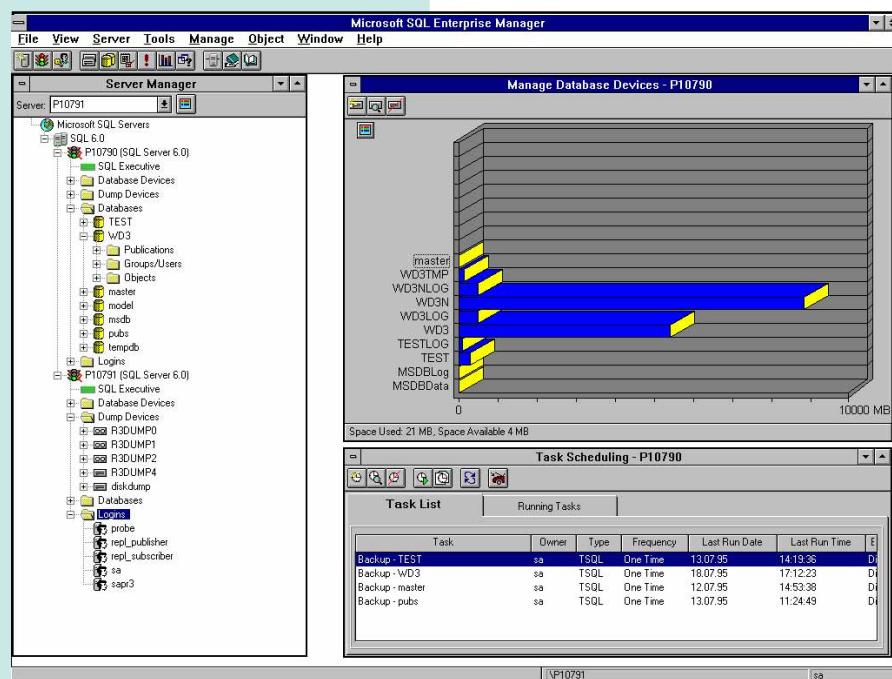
Microsoft SQL Enterprise Manager

File View Server Tools Manage Object Window Help

Server Manager

Server: P10791

Microsoft SQL Servers
SQL 6.0
P10790 (SQL Server 6.0)
SQL Executive
Database Devices
Dump Devices
Databases
TEST
WD3
Publications
Groups/Users
Objects
master
model
msdb
pubs
tempdb
Logins
P10791 (SQL Server 6.0)
SQL Executive
Database Devices
Dump Devices
R3DUMP0
R3DUMP1
R3DUMP2
R3DUMP4
diskdump
Databases
Logins
probe
repl_publisher
repl_subscriber
sa
sapr3

Manage Database Devices - P10790

master
WD3TMP
WD3NLOG
WD3N
WD3LOG
WD3
TESTLOG
TEST
MSDBLog
MSDBData

0
10000 MB

Space Used: 21 MB, Space Available 4 MB

Task Scheduling - P10790

Task List
Running Tasks

| Task | Owner | Type | Frequency | Last Run Date | Last Run Time | E |
|---|---|---|---|---|---|---|
| Backup - TEST | sa | TSQL | One Time | 13.07.95 | 14:19:36 | Di |
| Backup - WD3 | sa | TSQL | One Time | 18.07.95 | 17:12:23 | Di |
| Backup - master | sa | TSQL | One Time | 12.07.95 | 14:53:38 | Di |
| Backup - pubs | sa | TSQL | One Time | 13.07.95 | 11:24:49 | Di |

\\P10791
sa